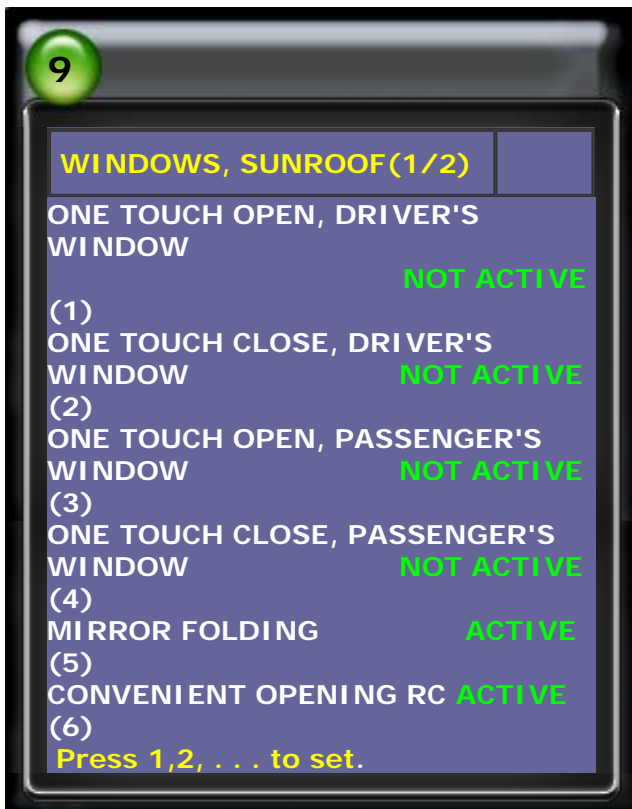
9

WINDOWS, SUNROOF(1/2)

ONE TOUCH OPEN, DRIVER'S WINDOW NOT ACTIVE
(1)
ONE TOUCH CLOSE, DRIVER'S WINDOW NOT ACTIVE
(2)
ONE TOUCH OPEN, PASSENGER'S WINDOW NOT ACTIVE
(3)
ONE TOUCH CLOSE, PASSENGER'S WINDOW NOT ACTIVE
(4)
MIRROR FOLDING ACTIVE
(5)
CONVENIENT OPENING RC ACTIVE
(6)
Press 1,2, . . . to set.